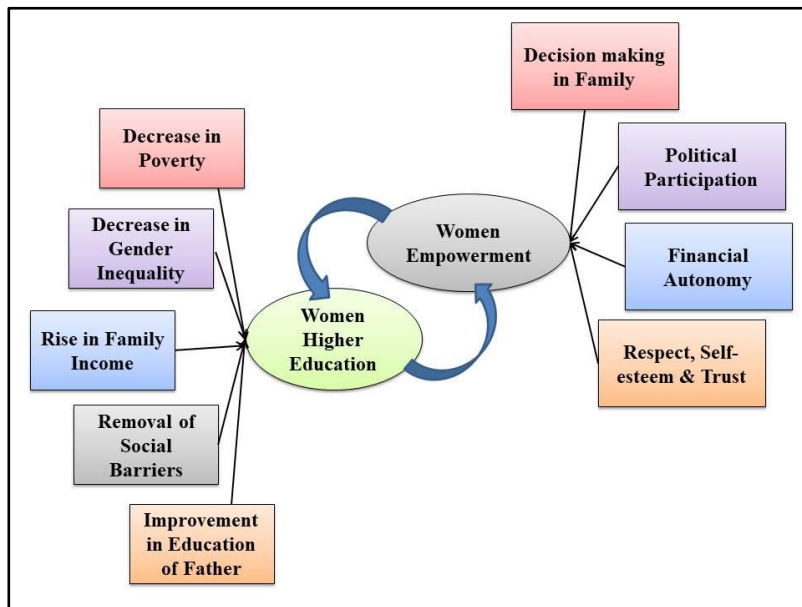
Decision making in Family

Decrease in Poverty

Political Participation

Decrease in Gender Inequality

Women Empowerment

Financial Autonomy

Rise in Family Income

Women Higher Education

Respect, Self-esteem & Trust

Removal of Social Barriers

Improvement in Education of Father